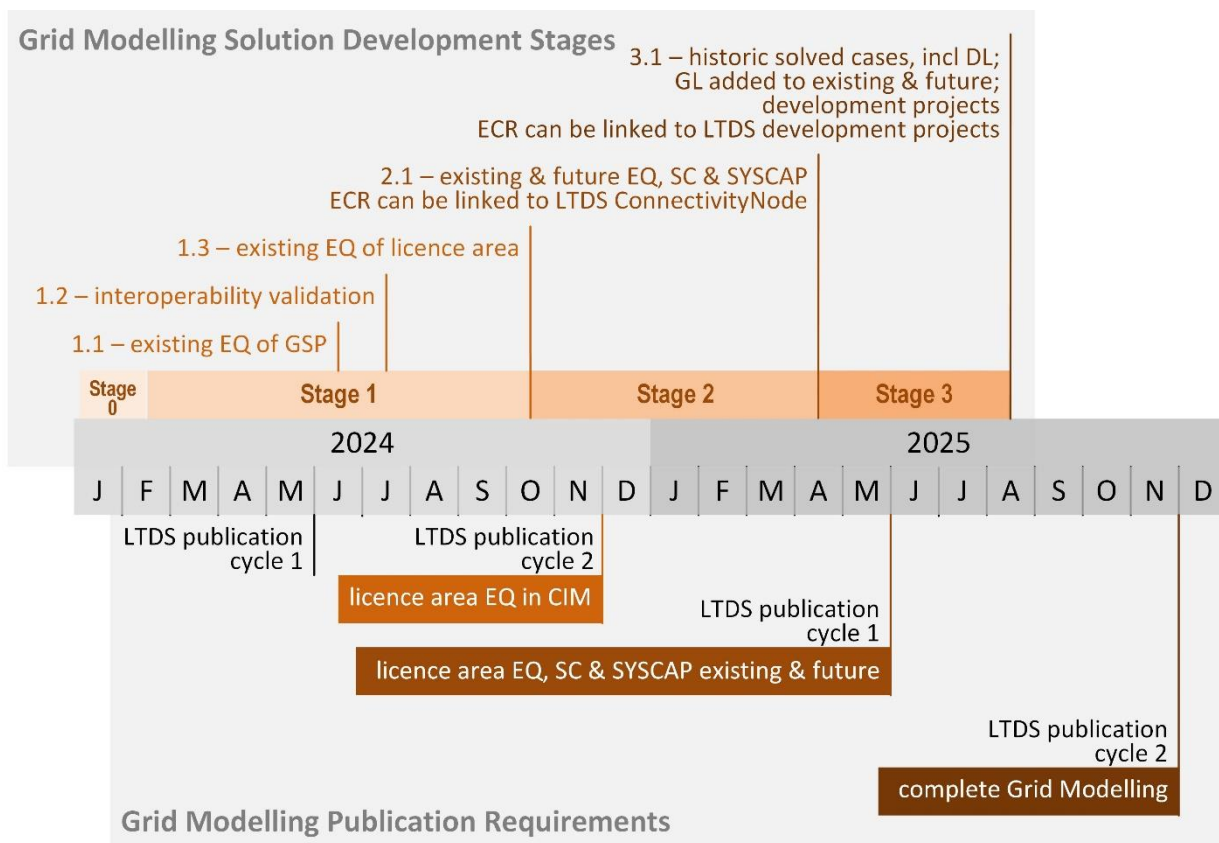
Grid Modelling Solution Development Stages

3.1 – historic solved cases, incl DL; GL added to existing & future; development projects ECR can be linked to LTDS development projects

2.1 – existing & future EQ, SC & SYSCAP ECR can be linked to LTDS ConnectivityNode

1.3 – existing EQ of licence area

1.2 – interoperability validation

1.1 – existing EQ of GSP

Stage 0

Stage 1

Stage 2

Stage 3

2024

2025

J F M A M J J A S O N D J F M A M J J A S O N D

LTDS publication cycle 1

LTDS publication cycle 2

licence area EQ in CIM

LTDS publication cycle 1

licence area EQ, SC & SYSCAP existing & future

LTDS publication cycle 2

complete Grid Modelling

Grid Modelling Publication Requirements